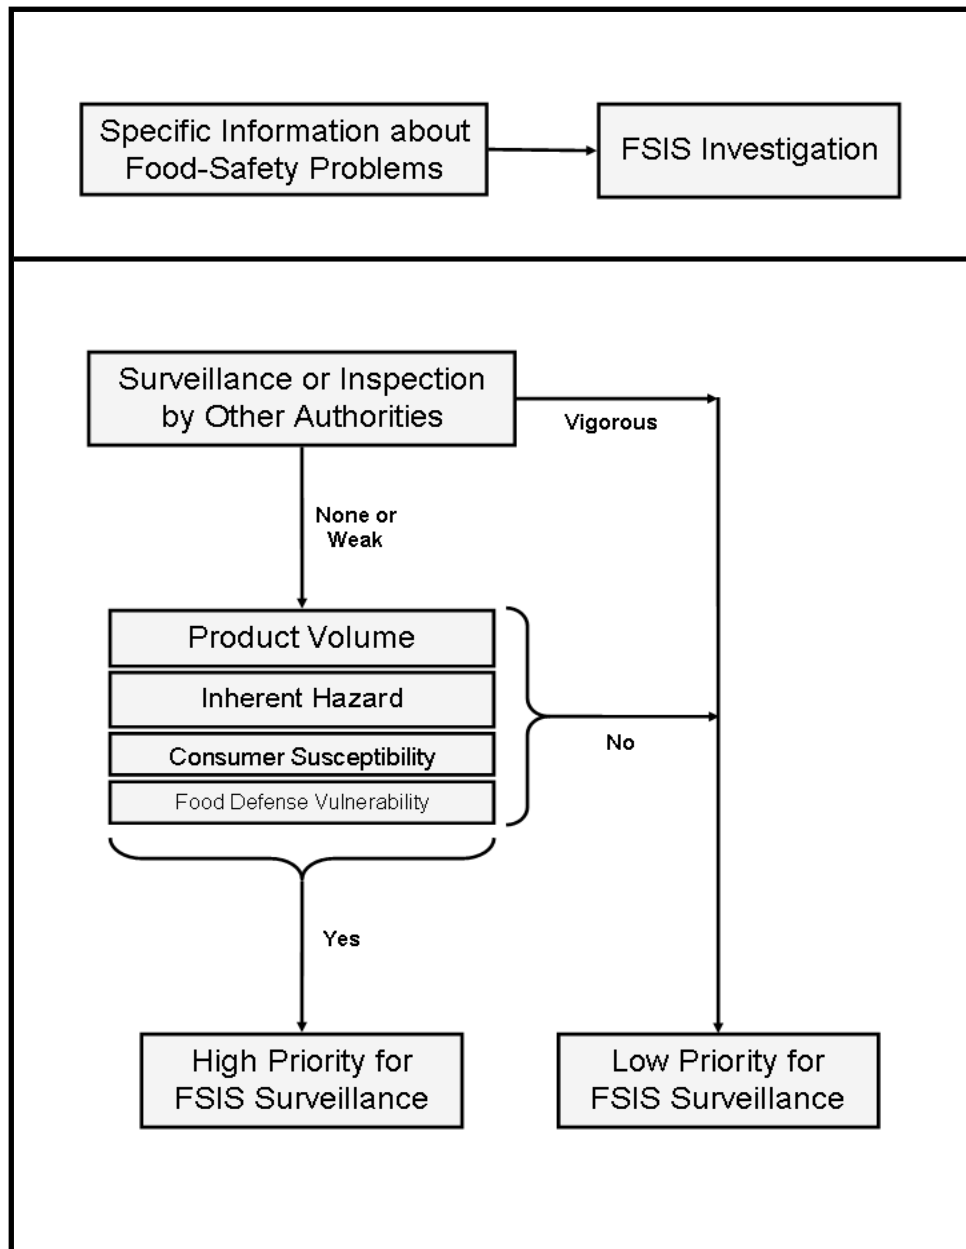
Specific Information about Food-Safety Problems

FSIS Investigation

Surveillance or Inspection by Other Authorities

Vigorous

None or Weak

Product Volume

Inherent Hazard

Consumer Susceptibility

Food Defense Vulnerability

No

Yes

High Priority for FSIS Surveillance

Low Priority for FSIS Surveillance